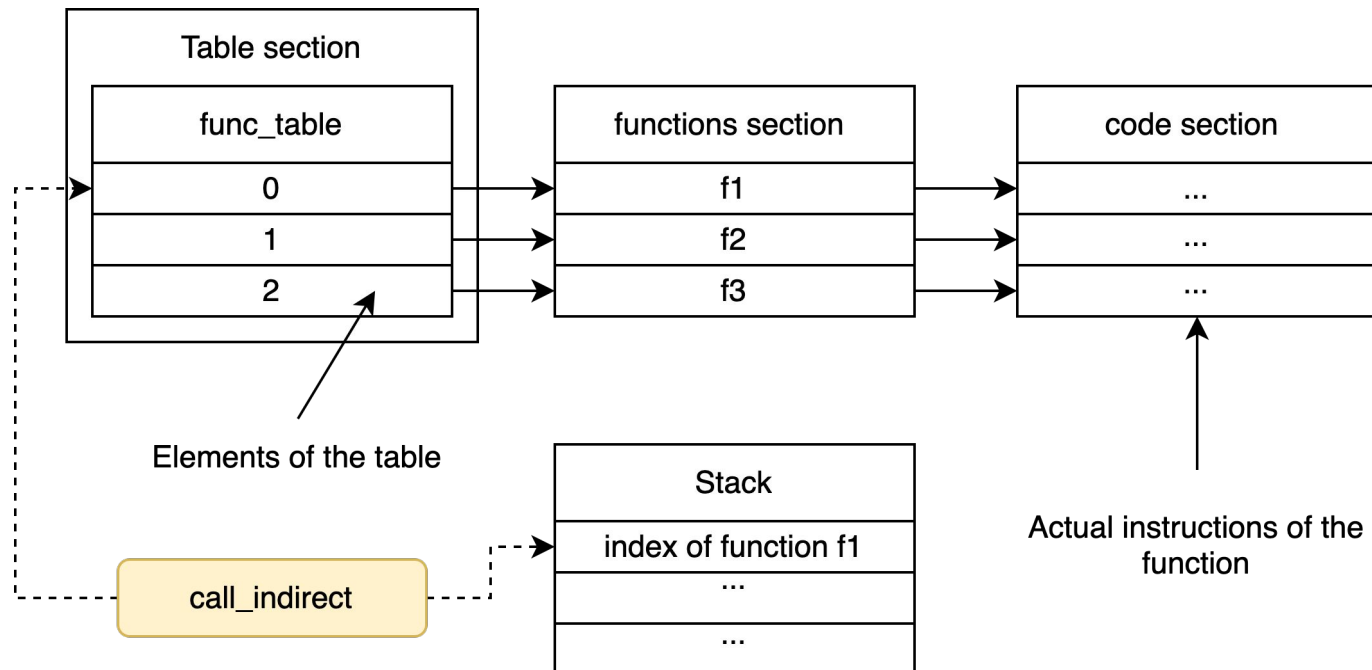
Table section

| func_table |
|---|
| 0 |
| 1 |
| 2 |

| functions section |
|---|
| f1 |
| f2 |
| f3 |

| code section |
|---|
| ... |
| ... |
| ... |

Elements of the table

| Stack |
|---|
| index of function f1 |
| ... |
| ... |

Actual instructions of the function

call_indirect